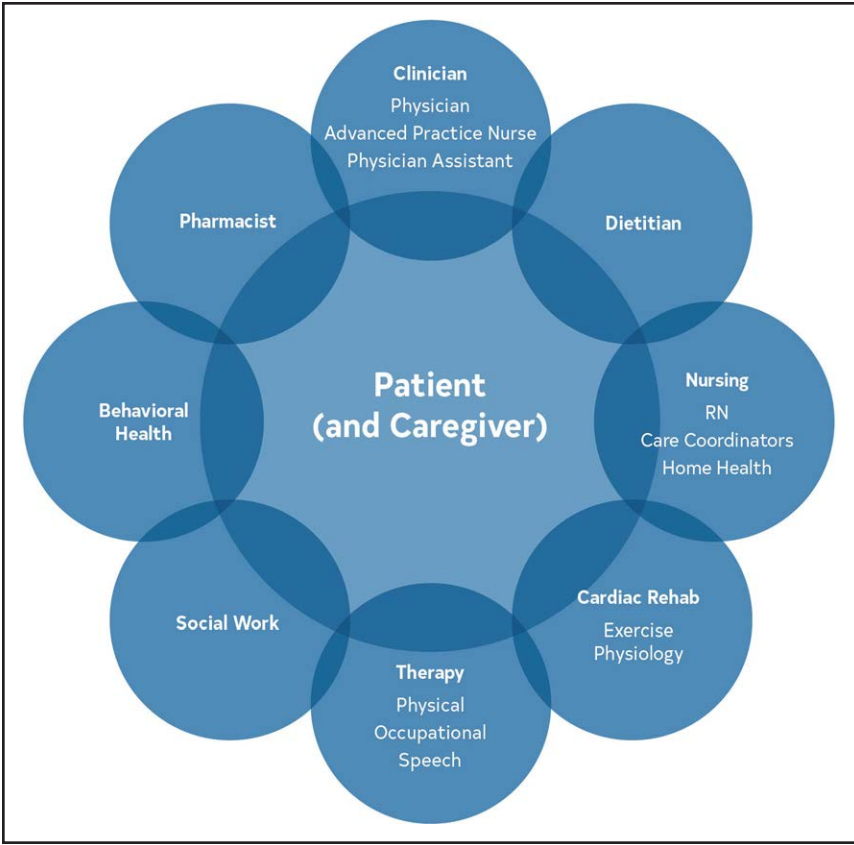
Clinician
Physician
Advanced Practice Nurse
Physician Assistant

Dietitian

Nursing
RN
Care Coordinators
Home Health

Cardiac Rehab
Exercise
Physiology

Therapy
Physical
Occupational
Speech

Social Work

Behavioral
Health

Pharmacist

Patient
(and Caregiver)